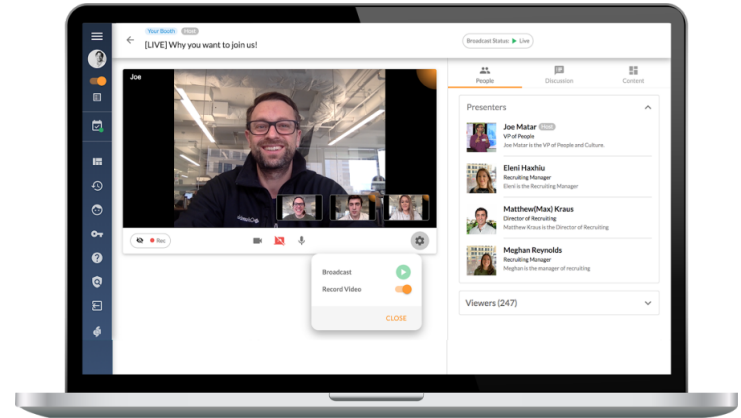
Your Booth Host
[LIVE] Why you want to join us!
Broadcast Status Live
Joe
Rec
Broadcast
Record Video
CLOSE
People
Discussion
Content
Presenters
Joe Matar Host
VP of People
Joe Matar is the VP of People and Culture.
Eleni Haxhiu
Recruiting Manager
Eleni is the Recruiting Manager
Matthew(Max) Kraus
Director of Recruiting
Matthew Kraus is the Director of Recruiting
Meghan Reynolds
Recruiting Manager
Meghan is the manager of recruiting
Viewers (247)